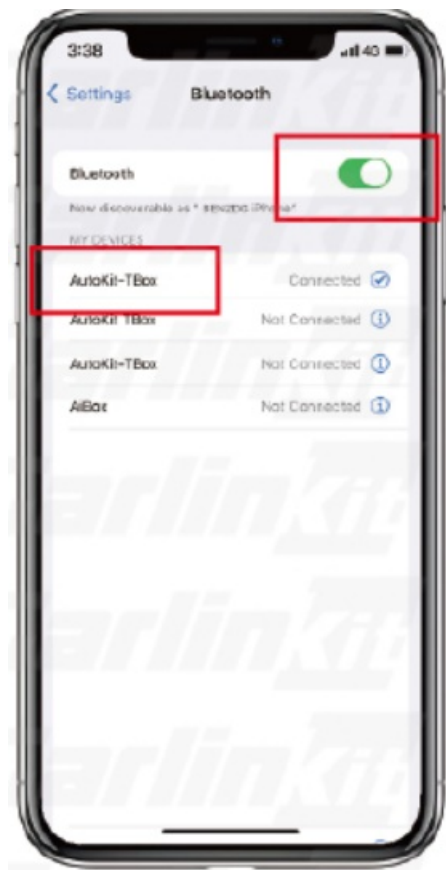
3:38

40

< Settings

Bluetooth

Bluetooth

Now discoverable as "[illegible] iPhone"

MY DEVICES

AutoKit-TBox

Connected

AutoKit-TBox

Not Connected

AutoKit-TBox

Not Connected

AiBox

Not Connected

Carlinkit

Carlinkit